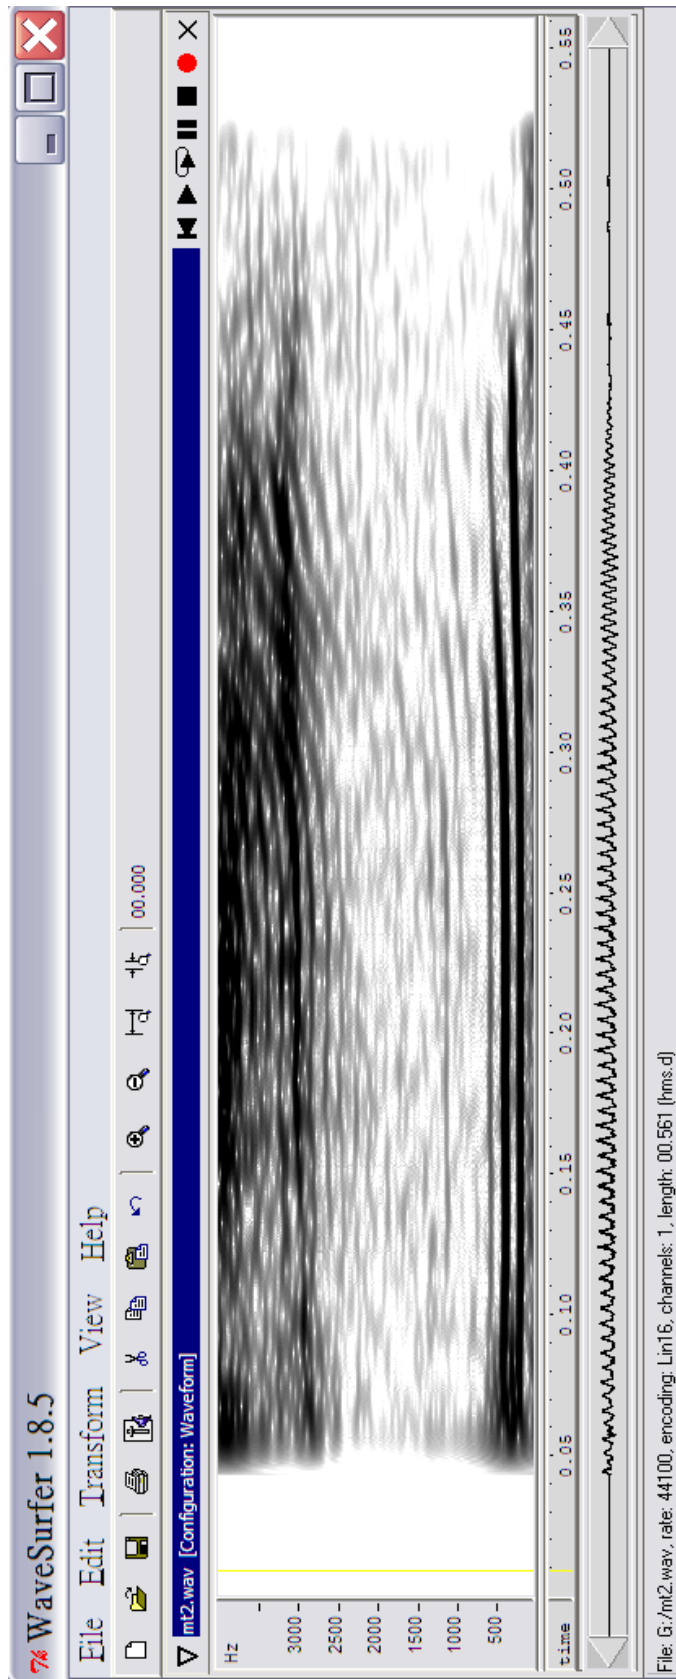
WaveSurfer 1.8.5

File Edit Transform View Help

00.000

mt2.wav [Configuration: Waveform]

Hz
3000
2500
2000
1500
1000
500

time
0.05
0.10
0.15
0.20
0.25
0.30
0.35
0.40
0.45
0.50
0.55

File: G:/mt2.wav, rate: 44100, encoding: Lin16, channels: 1, length: 00.561 (hms.d)